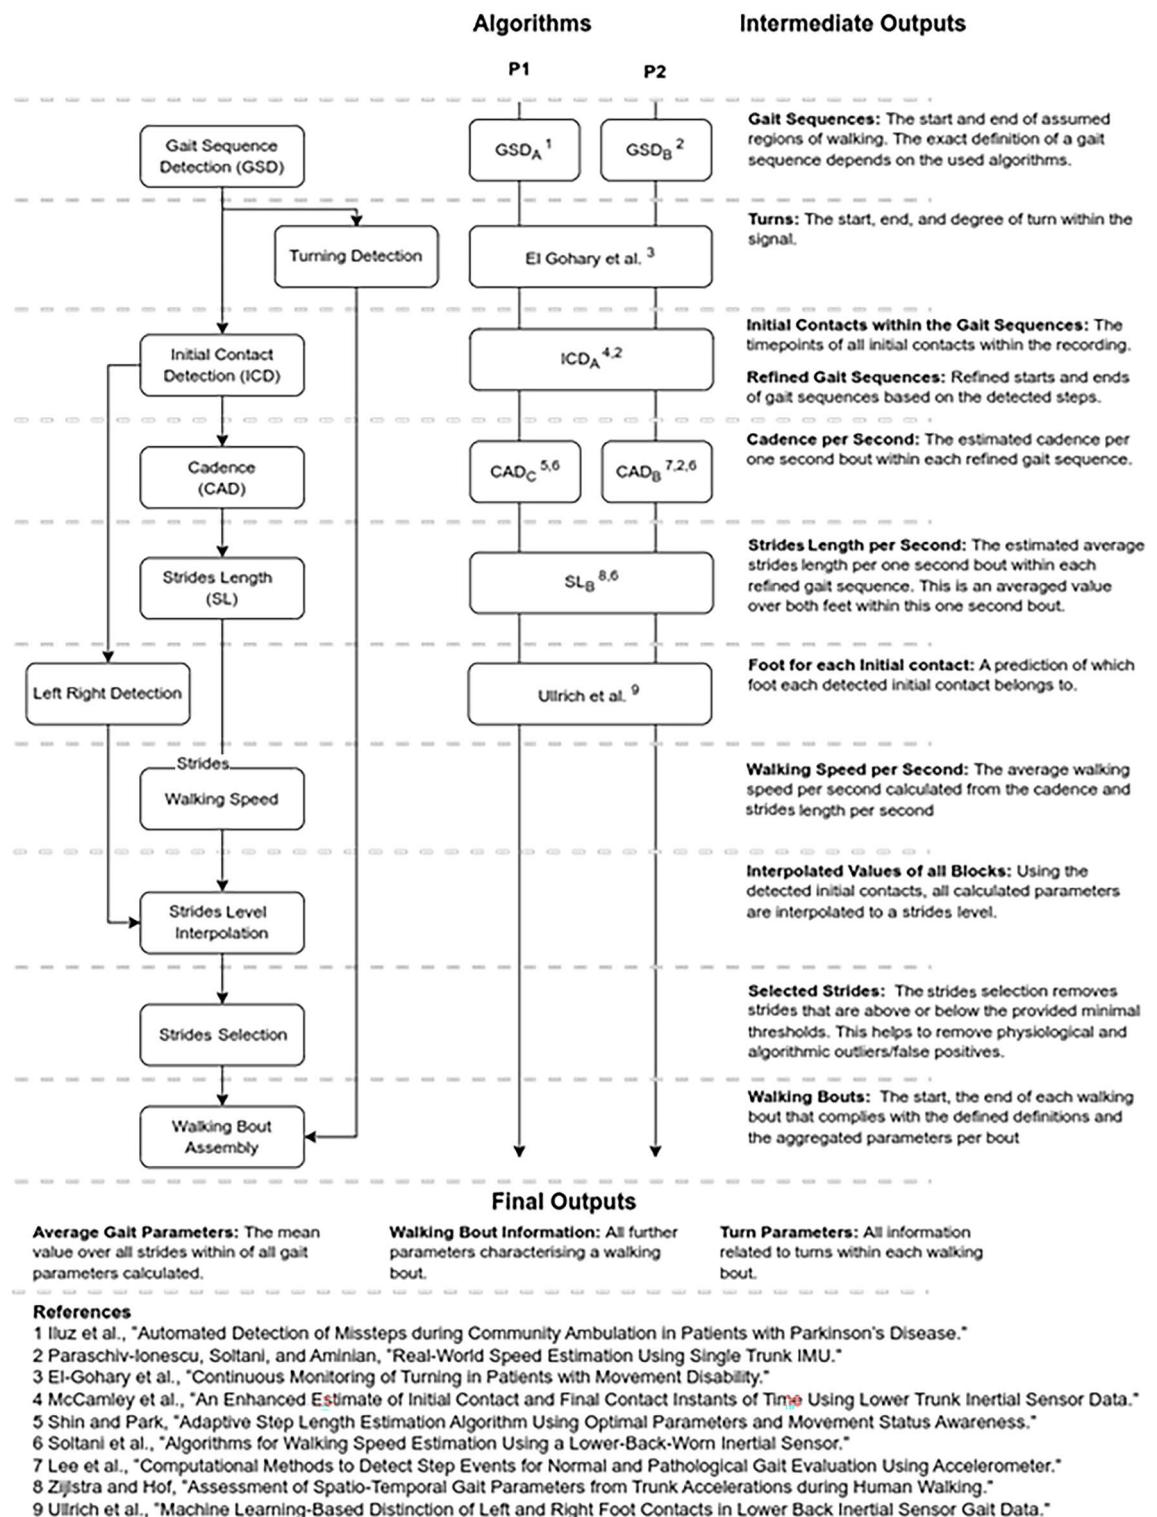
Algorithms

Intermediate Outputs

P1

P2

Gait Sequence Detection (GSD)

$GSD_A$ $^1$

$GSD_B$ $^2$

Gait Sequences: The start and end of assumed regions of walking. The exact definition of a gait sequence depends on the used algorithms.

Turning Detection

El Gohary et al. $^3$

Turns: The start, end, and degree of turn within the signal.

Initial Contact Detection (ICD)

$ICD_A$ $^{4,2}$

Initial Contacts within the Gait Sequences: The timepoints of all initial contacts within the recording.

Refined Gait Sequences: Refined starts and ends of gait sequences based on the detected steps.

Cadence (CAD)

$CAD_C$ $^{5,6}$

$CAD_B$ $^{7,2,6}$

Cadence per Second: The estimated cadence per one second bout within each refined gait sequence.

Strides Length (SL)

$SL_B$ $^{8,6}$

Strides Length per Second: The estimated average strides length per one second bout within each refined gait sequence. This is an averaged value over both feet within this one second bout.

Left Right Detection

Ullrich et al. $^9$

Foot for each Initial contact: A prediction of which foot each detected initial contact belongs to.

Strides

Walking Speed

Walking Speed per Second: The average walking speed per second calculated from the cadence and strides length per second

Strides Level Interpolation

Interpolated Values of all Blocks: Using the detected initial contacts, all calculated parameters are interpolated to a strides level.

Strides Selection

Selected Strides: The strides selection removes strides that are above or below the provided minimal thresholds. This helps to remove physiological and algorithmic outliers/false positives.

Walking Bout Assembly

Walking Bouts: The start, the end of each walking bout that complies with the defined definitions and the aggregated parameters per bout

Final Outputs

Average Gait Parameters: The mean value over all strides within of all gait parameters calculated.

Walking Bout Information: All further parameters characterising a walking bout.

Turn Parameters: All information related to turns within each walking bout.

References
1 Iluz et al., "Automated Detection of Missteps during Community Ambulation in Patients with Parkinson's Disease."
2 Paraschiv-Ionescu, Soltani, and Aminian, "Real-World Speed Estimation Using Single Trunk IMU."
3 El-Gohary et al., "Continuous Monitoring of Turning in Patients with Movement Disability."
4 McCamley et al., "An Enhanced Estimate of Initial Contact and Final Contact Instants of Time Using Lower Trunk Inertial Sensor Data."
5 Shin and Park, "Adaptive Step Length Estimation Algorithm Using Optimal Parameters and Movement Status Awareness."
6 Soltani et al., "Algorithms for Walking Speed Estimation Using a Lower-Back-Worn Inertial Sensor."
7 Lee et al., "Computational Methods to Detect Step Events for Normal and Pathological Gait Evaluation Using Accelerometer."
8 Zijlstra and Hof, "Assessment of Spatio-Temporal Gait Parameters from Trunk Accelerations during Human Walking."
9 Ullrich et al., "Machine Learning-Based Distinction of Left and Right Foot Contacts in Lower Back Inertial Sensor Gait Data."